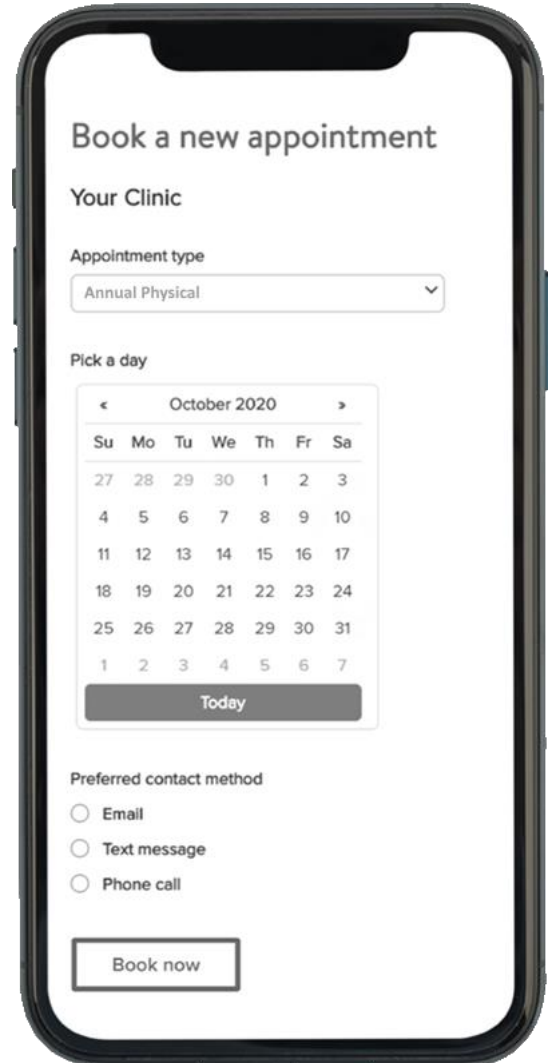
Book a new appointment

Your Clinic

Appointment type

Annual Physical

Pick a day

| « | | | October 2020 | | | » |
|---|---|---|---|---|---|---|
| Su | Mo | Tu | We | Th | Fr | Sa |
| 27 | 28 | 29 | 30 | 1 | 2 | 3 |
| 4 | 5 | 6 | 7 | 8 | 9 | 10 |
| 11 | 12 | 13 | 14 | 15 | 16 | 17 |
| 18 | 19 | 20 | 21 | 22 | 23 | 24 |
| 25 | 26 | 27 | 28 | 29 | 30 | 31 |
| 1 | 2 | 3 | 4 | 5 | 6 | 7 |

Today

Preferred contact method

Email

Text message

Phone call

Book now